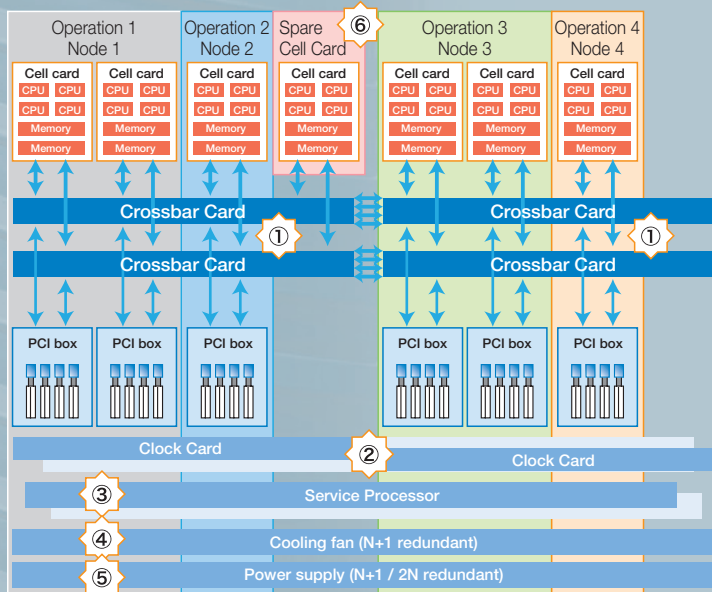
Operation 1
Node 1

Operation 2
Node 2

Spare
Cell Card

⑥

Operation 3
Node 3

Operation 4
Node 4

Cell card
CPU CPU
CPU CPU
Memory
Memory

Cell card
CPU CPU
CPU CPU
Memory
Memory

Cell card
CPU CPU
CPU CPU
Memory
Memory

Cell card
CPU CPU
CPU CPU
Memory
Memory

Cell card
CPU CPU
CPU CPU
Memory
Memory

Cell card
CPU CPU
CPU CPU
Memory
Memory

Cell card
CPU CPU
CPU CPU
Memory
Memory

Crossbar Card

Crossbar Card

①

①

Crossbar Card

Crossbar Card

PCI box

PCI box

PCI box

PCI box

PCI box

PCI box

Clock Card

②

Clock Card

③

Service Processor

④

Cooling fan (N+1 redundant)

⑤

Power supply (N+1 / 2N redundant)